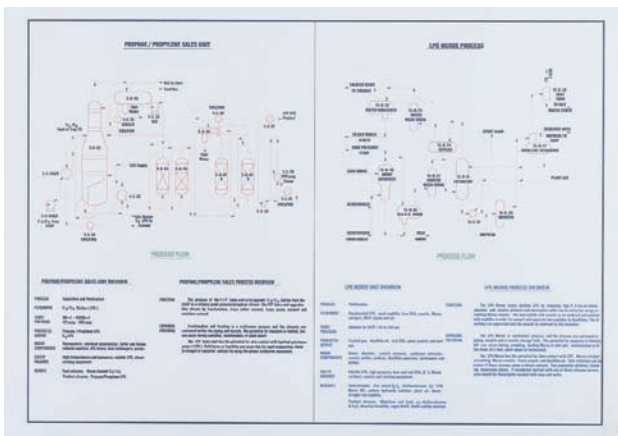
PROPANE / PROPYLENE SALES UNIT

LPG MEROX PROCESS

PROCESS FLOW

PROCESS FLOW

PROPANE/PROPYLENE SALES UNIT OVERVIEW

PROPANE/PROPYLENE SALES PROCESS OVERVIEW

LPG MEROX UNIT OVERVIEW

LPG MEROX PROCESS OVERVIEW

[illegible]